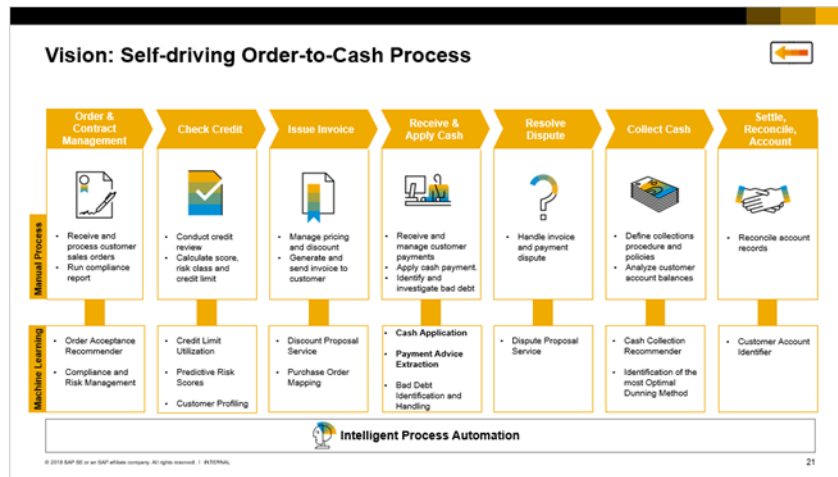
Vision: Self-driving Order-to-Cash Process

Order & Contract Management

Check Credit

Issue Invoice

Receive & Apply Cash

Resolve Dispute

Collect Cash

Settle, Reconcile, Account

Manual Process

- Receive and process customer sales orders
- Run compliance report

- Conduct credit review
- Calculate score, risk class and credit limit

- Manage pricing and discount
- Generate and send invoice to customer

- Receive and manage customer payments
- Apply cash payment.
- Identify and investigate bad debt

- Handle invoice and payment dispute

- Define collections procedure and policies
- Analyze customer account balances

- Reconcile account records

Machine Learning

- Order Acceptance Recommender
- Compliance and Risk Management

- Credit Limit Utilization
- Predictive Risk Scores
- Customer Profiling

- Discount Proposal Service
- Purchase Order Mapping

- Cash Application
- Payment Advice Extraction
- Bad Debt Identification and Handling

- Dispute Proposal Service

- Cash Collection Recommender
- Identification of the most Optimal Dunning Method

- Customer Account Identifier

Intelligent Process Automation

© 2018 SAP SE or an SAP affiliate company. All rights reserved. | INTERNAL

21